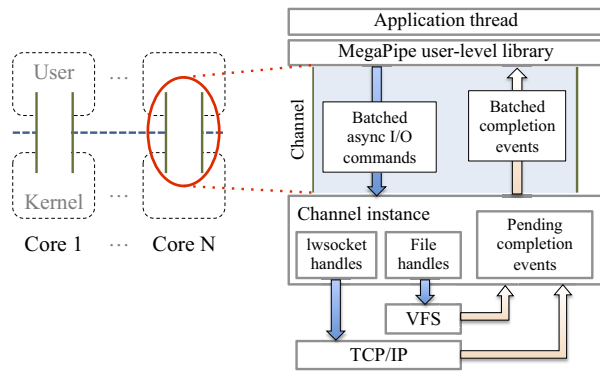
User

...

Kernel

...

Core 1 ... Core N

Application thread

MegaPipe user-level library

Channel

Batched async I/O commands

Batched completion events

Channel instance

lwsocket handles

File handles

Pending completion events

VFS

TCP/IP